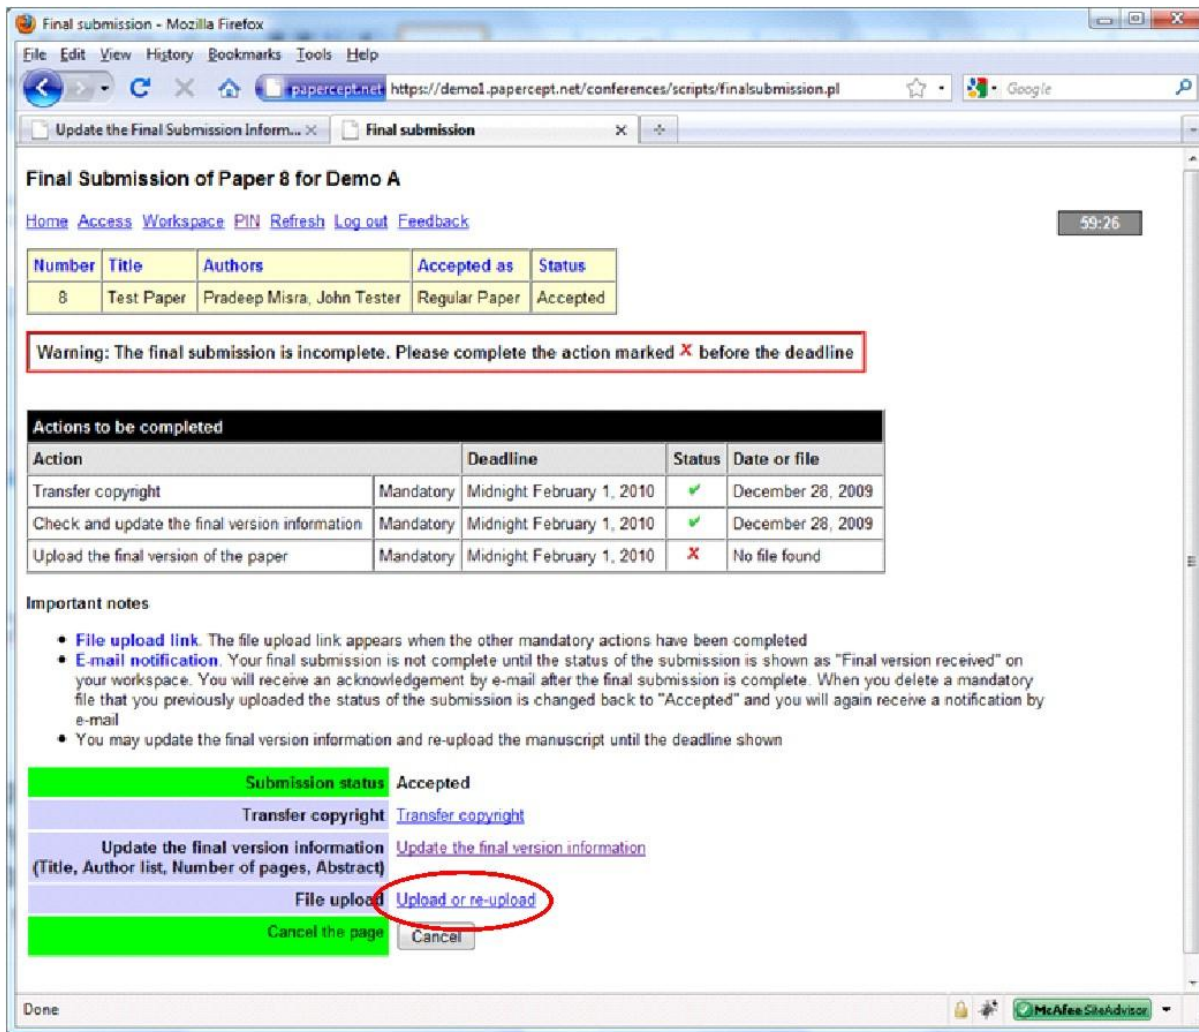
Final submission - Mozilla Firefox

File Edit View History Bookmarks Tools Help

papercept.net https://demo1.papercept.net/conferences/scripts/finalsubmission.pl

Google

Update the Final Submission Inform... × | Final submission ×

Final Submission of Paper 8 for Demo A

Home Access Workspace PIN Refresh Log out Feedback

59:26

| Number | Title | Authors | Accepted as | Status |
|---|---|---|---|---|
| 8 | Test Paper | Pradeep Misra, John Tester | Regular Paper | Accepted |

Warning: The final submission is incomplete. Please complete the action marked X before the deadline

Actions to be completed

| Action | | Deadline | Status | Date or file |
|---|---|---|---|---|
| Transfer copyright | Mandatory | Midnight February 1, 2010 | ✔ | December 28, 2009 |
| Check and update the final version information | Mandatory | Midnight February 1, 2010 | ✔ | December 28, 2009 |
| Upload the final version of the paper | Mandatory | Midnight February 1, 2010 | X | No file found |

Important notes

- File upload link. The file upload link appears when the other mandatory actions have been completed
- E-mail notification. Your final submission is not complete until the status of the submission is shown as "Final version received" on your workspace. You will receive an acknowledgement by e-mail after the final submission is complete. When you delete a mandatory file that you previously uploaded the status of the submission is changed back to "Accepted" and you will again receive a notification by e-mail
- You may update the final version information and re-upload the manuscript until the deadline shown

| | |
|---|---|
| Submission status | Accepted |
| Transfer copyright | Transfer copyright |
| Update the final version information (Title, Author list, Number of pages, Abstract) | Update the final version information |
| File upload | Upload or re-upload |
| Cancel the page | Cancel |

Done

McAfee SiteAdvisor